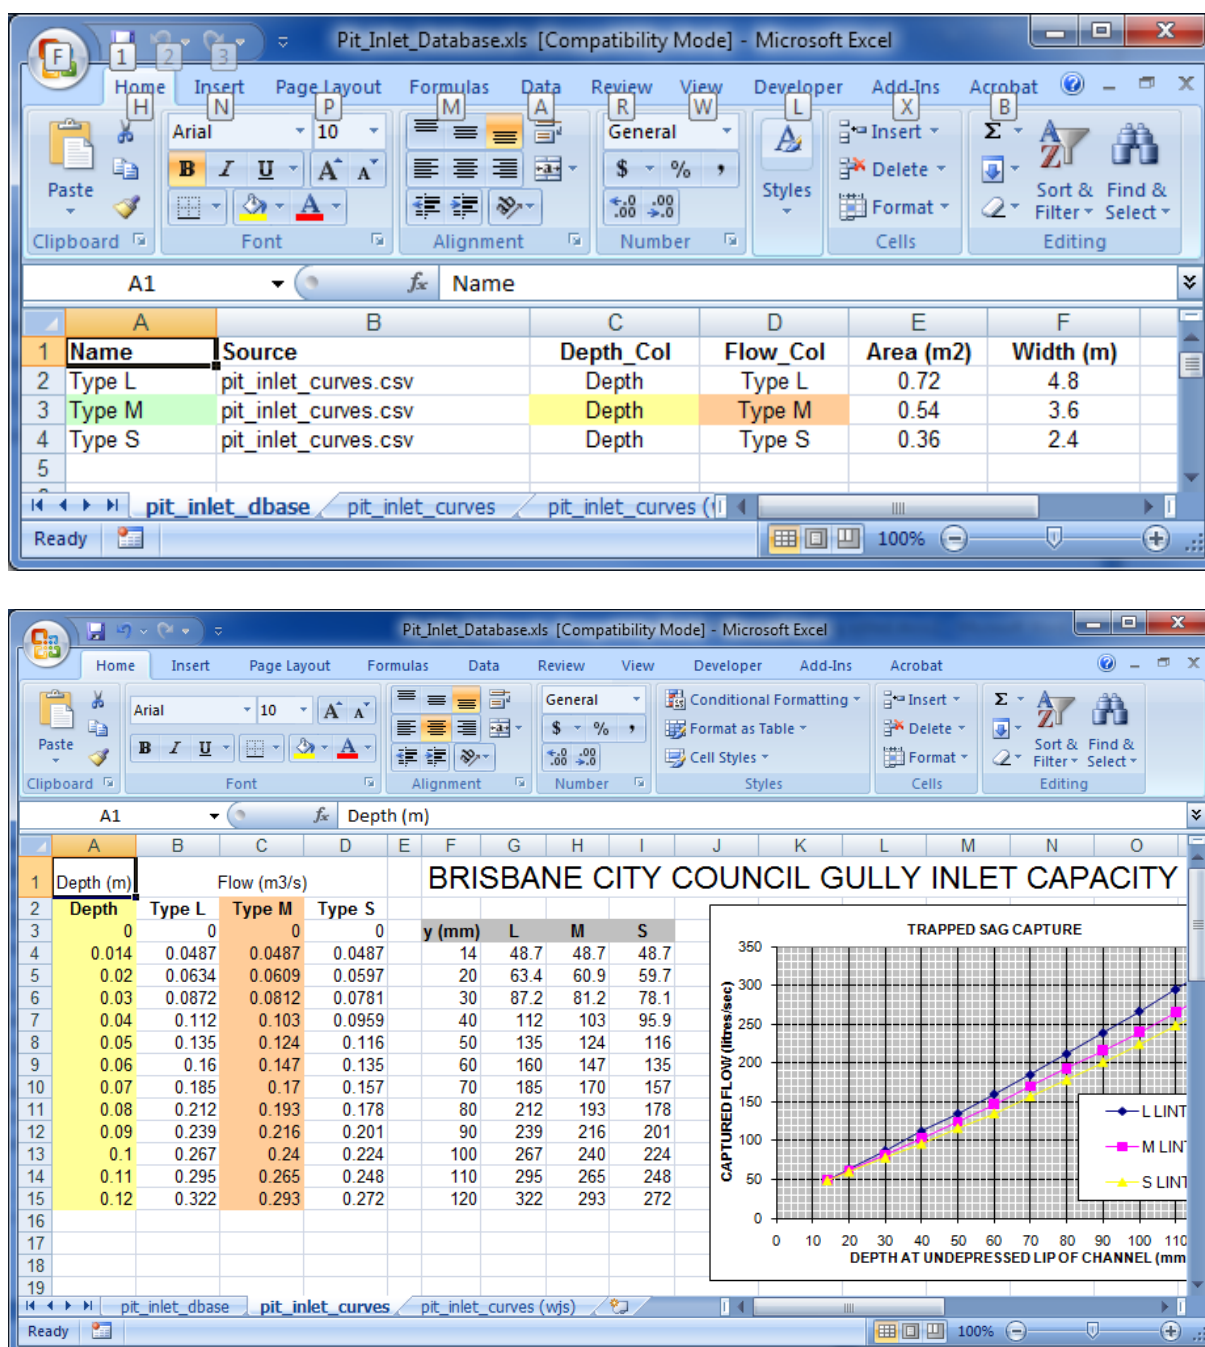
F 1 2 3 Pit_Inlet_Database.xls [Compatibility Mode] - Microsoft Excel

Home H Insert N Page Layout P Formulas M Data A Review R View W Developer L Add-Ins X Acrobat B

Paste Clipboard Arial 10 B I U A A Font Alignment General $ % , .00 Number Styles Insert Delete Format Cells Σ Sort & Filter Find & Select Editing

A1 $f_x$ Name

| | A | B | C | D | E | F |
|---|---|---|---|---|---|---|
| 1 | Name | Source | Depth_Col | Flow_Col | Area (m2) | Width (m) |
| 2 | Type L | pit_inlet_curves.csv | Depth | Type L | 0.72 | 4.8 |
| 3 | Type M | pit_inlet_curves.csv | Depth | Type M | 0.54 | 3.6 |
| 4 | Type S | pit_inlet_curves.csv | Depth | Type S | 0.36 | 2.4 |
| 5 | | | | | | |

pit_inlet_dbase pit_inlet_curves pit_inlet_curves (

Ready 100%

Pit_Inlet_Database.xls [Compatibility Mode] - Microsoft Excel

Home Insert Page Layout Formulas Data Review View Developer Add-Ins Acrobat

Paste Clipboard Arial 10 Font Alignment General $ % Number Conditional Formatting Format as Table Cell Styles Styles Insert Delete Format Cells Sort & Filter Find & Select Editing

A1 $f_x$ Depth (m)

| | A | B | C | D | E | F | G | H | I |
|---|---|---|---|---|---|---|---|---|---|
| 1 | Depth (m) | Flow (m3/s) | | | | BRISBANE CITY COUNCIL GULLY INLET CAPACITY | | | |
| 2 | Depth | Type L | Type M | Type S | | | | | |
| 3 | 0 | 0 | 0 | 0 | | y (mm) | L | M | S |
| 4 | 0.014 | 0.0487 | 0.0487 | 0.0487 | | 14 | 48.7 | 48.7 | 48.7 |
| 5 | 0.02 | 0.0634 | 0.0609 | 0.0597 | | 20 | 63.4 | 60.9 | 59.7 |
| 6 | 0.03 | 0.0872 | 0.0812 | 0.0781 | | 30 | 87.2 | 81.2 | 78.1 |
| 7 | 0.04 | 0.112 | 0.103 | 0.0959 | | 40 | 112 | 103 | 95.9 |
| 8 | 0.05 | 0.135 | 0.124 | 0.116 | | 50 | 135 | 124 | 116 |
| 9 | 0.06 | 0.16 | 0.147 | 0.135 | | 60 | 160 | 147 | 135 |
| 10 | 0.07 | 0.185 | 0.17 | 0.157 | | 70 | 185 | 170 | 157 |
| 11 | 0.08 | 0.212 | 0.193 | 0.178 | | 80 | 212 | 193 | 178 |
| 12 | 0.09 | 0.239 | 0.216 | 0.201 | | 90 | 239 | 216 | 201 |
| 13 | 0.1 | 0.267 | 0.24 | 0.224 | | 100 | 267 | 240 | 224 |
| 14 | 0.11 | 0.295 | 0.265 | 0.248 | | 110 | 295 | 265 | 248 |
| 15 | 0.12 | 0.322 | 0.293 | 0.272 | | 120 | 322 | 293 | 272 |

TRAPPED SAG CAPTURE
CAPTURED FLOW (litres/sec)
350 300 250 200 150 100 50 0
0 10 20 30 40 50 60 70 80 90 100 110
DEPTH AT UNDEPRESSED LIP OF CHANNEL (mm
L LINT
M LINT
S LINT

pit_inlet_dbase pit_inlet_curves pit_inlet_curves (wjs)

Ready 100%